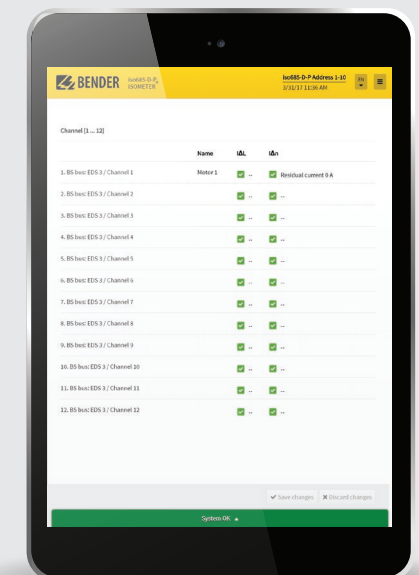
BENDER iso685-D-P ISOMETER

iso685-D-P Address 1-10
3/31/17 11:36 AM

EN

Channel [1 ... 12]

| | Name | IΔL | IΔn |
|---|---|---|---|
| 1. BS bus: EDS 3 / Channel 1 | Motor 1 | -- | Residual current 0 A |
| 2. BS bus: EDS 3 / Channel 2 | | -- | -- |
| 3. BS bus: EDS 3 / Channel 3 | | -- | -- |
| 4. BS bus: EDS 3 / Channel 4 | | -- | -- |
| 5. BS bus: EDS 3 / Channel 5 | | -- | -- |
| 6. BS bus: EDS 3 / Channel 6 | | -- | -- |
| 7. BS bus: EDS 3 / Channel 7 | | -- | -- |
| 8. BS bus: EDS 3 / Channel 8 | | -- | -- |
| 9. BS bus: EDS 3 / Channel 9 | | -- | -- |
| 10. BS bus: EDS 3 / Channel 10 | | -- | -- |
| 11. BS bus: EDS 3 / Channel 11 | | -- | -- |
| 12. BS bus: EDS 3 / Channel 12 | | -- | -- |

Save changes  Discard changes

System OK